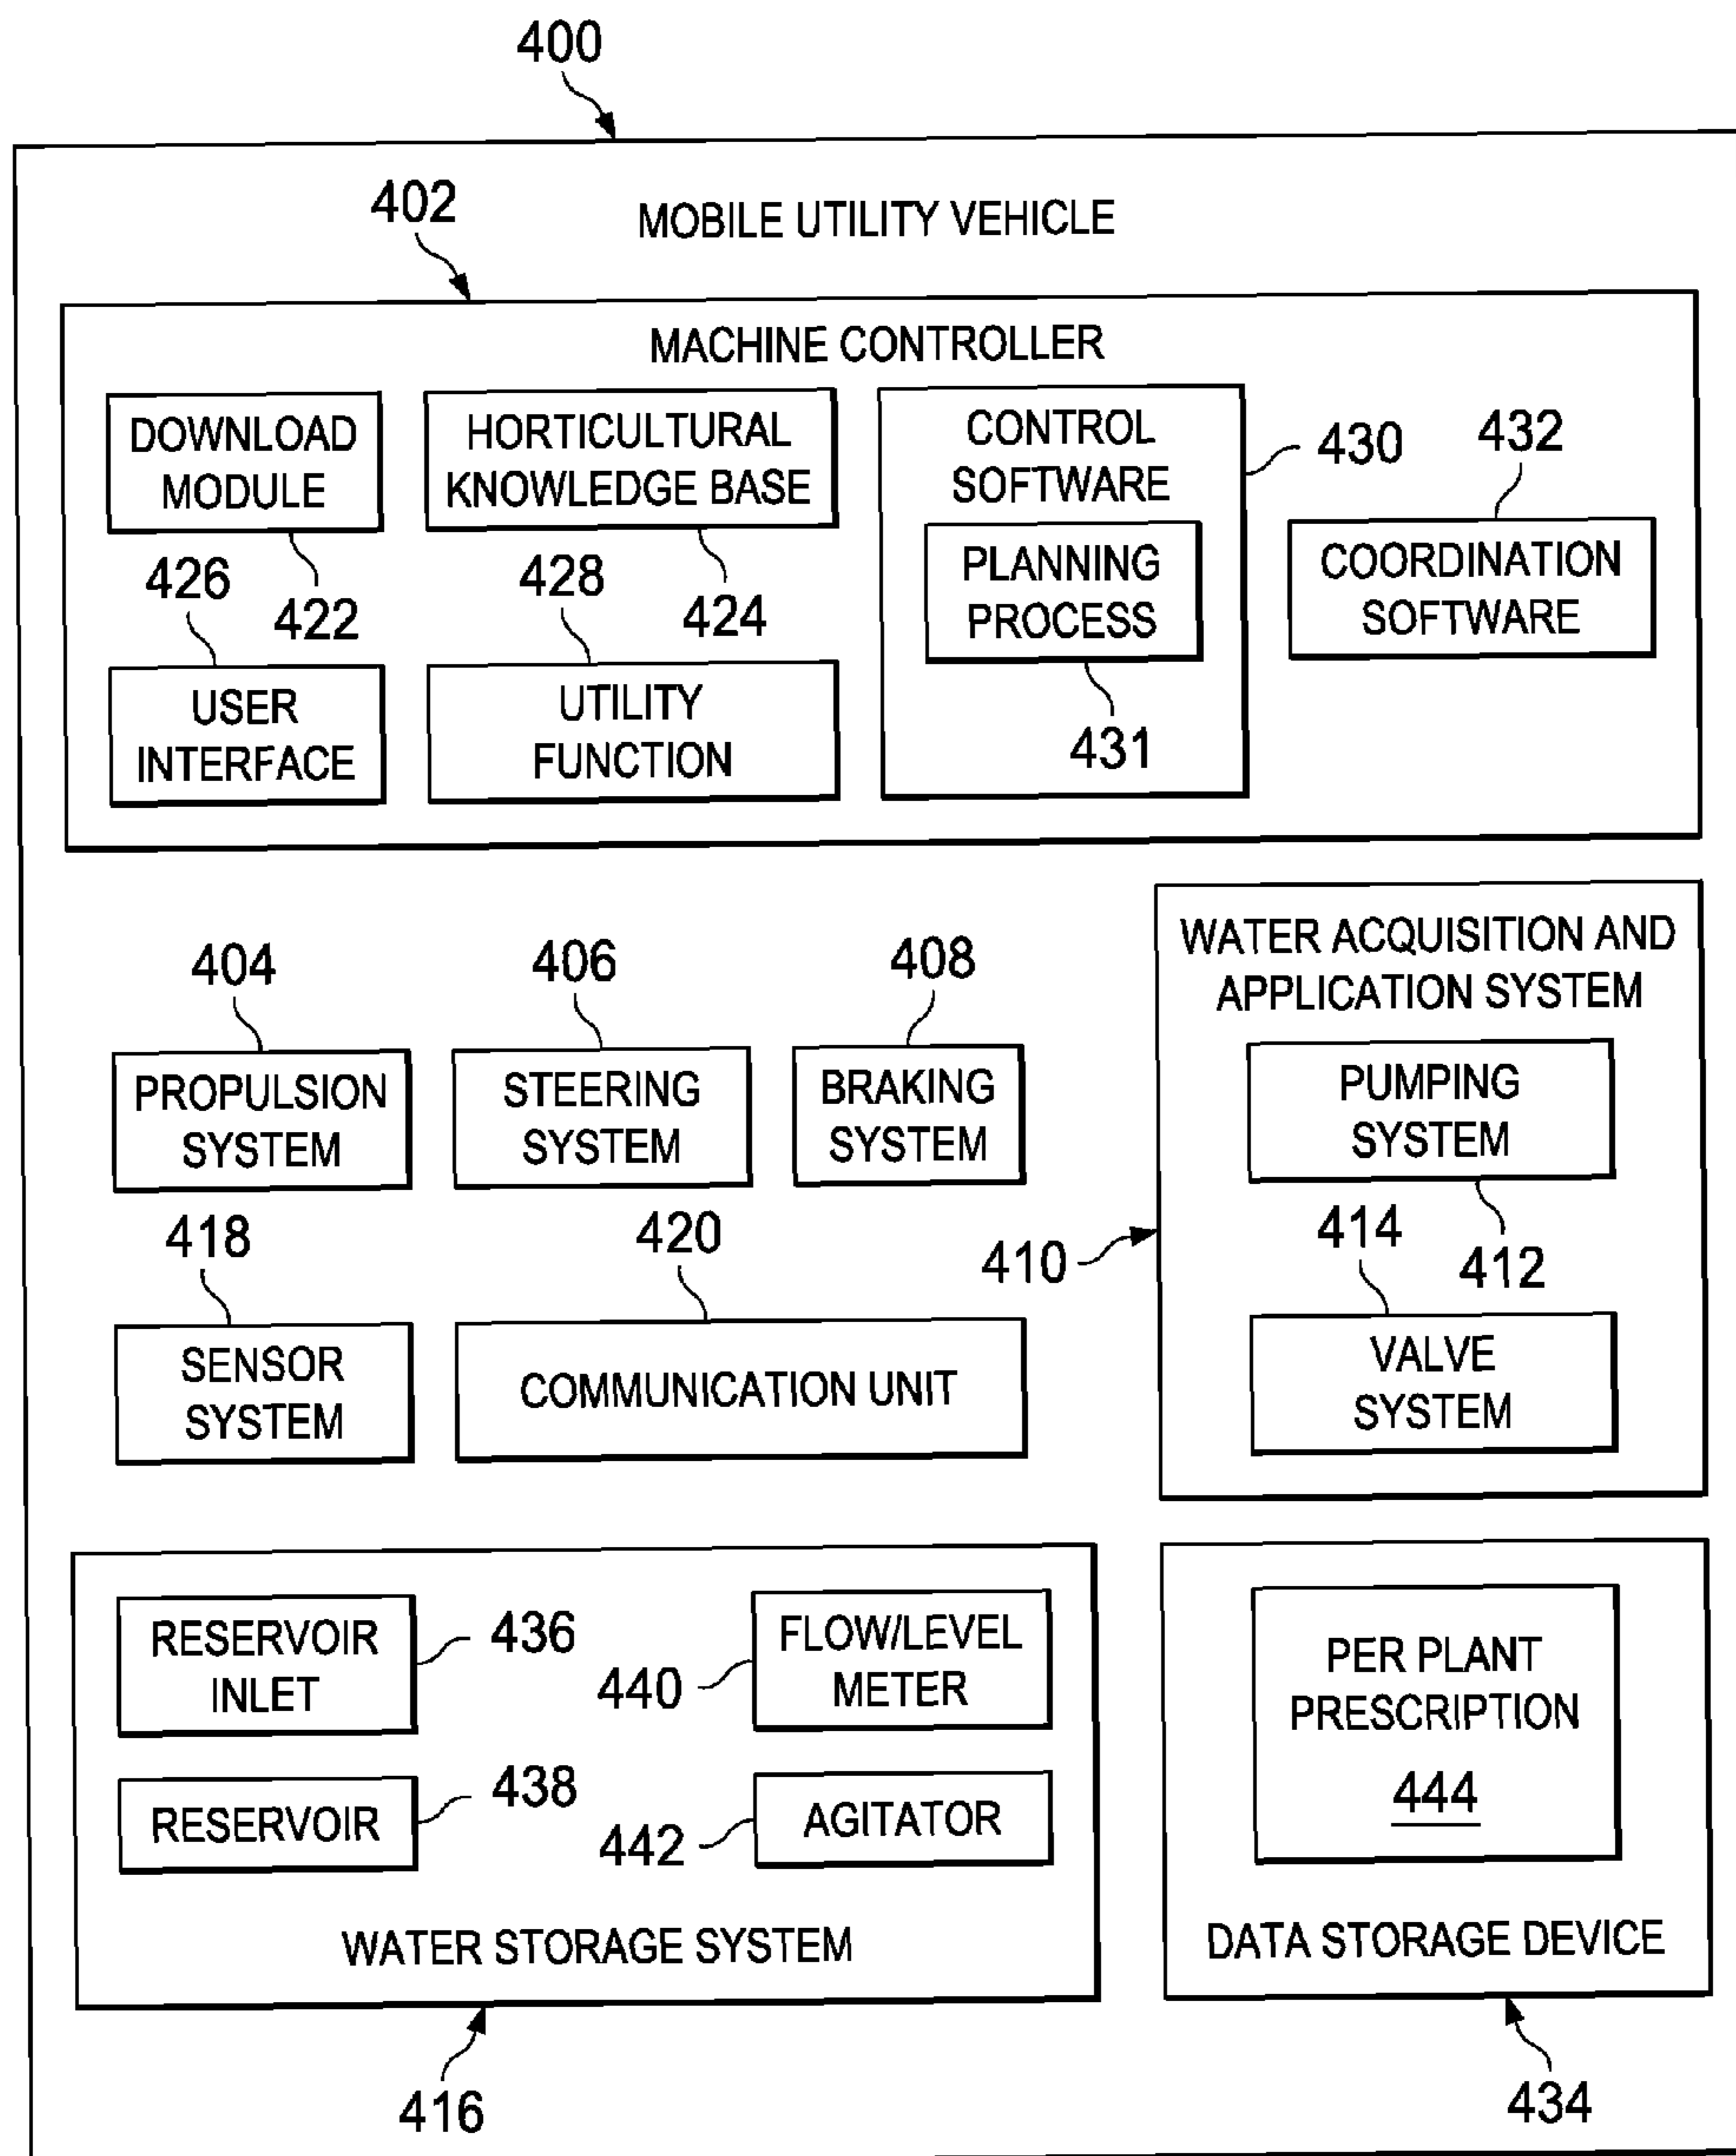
400

402

MOBILE UTILITY VEHICLE

MACHINE CONTROLLER

DOWNLOAD MODULE

HORTICULTURAL KNOWLEDGE BASE

CONTROL SOFTWARE

PLANNING PROCESS

430

432

COORDINATION SOFTWARE

426

422

428

424

USER INTERFACE

UTILITY FUNCTION

431

404

406

408

WATER ACQUISITION AND APPLICATION SYSTEM

PROPULSION SYSTEM

STEERING SYSTEM

BRAKING SYSTEM

PUMPING SYSTEM

418

420

410

414

412

SENSOR SYSTEM

COMMUNICATION UNIT

VALVE SYSTEM

RESERVOIR INLET

436

440

FLOW/LEVEL METER

PER PLANT PRESCRIPTION

444

RESERVOIR

438

442

AGITATOR

WATER STORAGE SYSTEM

DATA STORAGE DEVICE

416

434